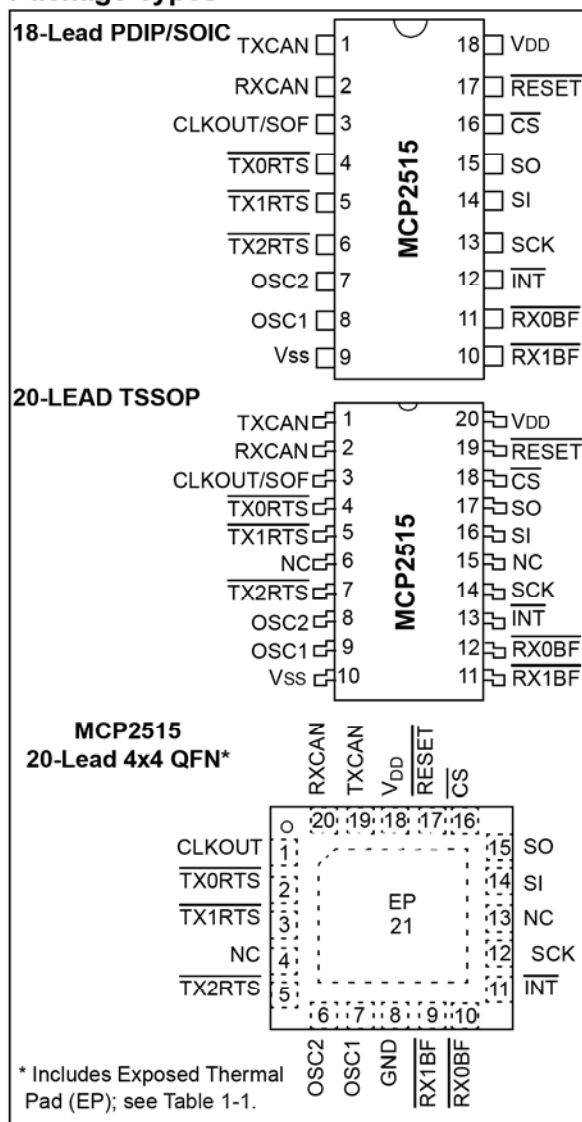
Package Types

18-Lead PDIP/SOIC

MCP2515

| Pin | Name | Pin | Name |
|---|---|---|---|
| 1 | TXCAN | 18 | VDD |
| 2 | RXCAN | 17 | $\overline{RESET}$ |
| 3 | CLKOUT/SOF | 16 | $\overline{CS}$ |
| 4 | $\overline{TX0RTS}$ | 15 | SO |
| 5 | $\overline{TX1RTS}$ | 14 | SI |
| 6 | $\overline{TX2RTS}$ | 13 | SCK |
| 7 | OSC2 | 12 | $\overline{INT}$ |
| 8 | OSC1 | 11 | $\overline{RX0BF}$ |
| 9 | Vss | 10 | $\overline{RX1BF}$ |

20-LEAD TSSOP

MCP2515

| Pin | Name | Pin | Name |
|---|---|---|---|
| 1 | TXCAN | 20 | VDD |
| 2 | RXCAN | 19 | $\overline{RESET}$ |
| 3 | CLKOUT/SOF | 18 | $\overline{CS}$ |
| 4 | $\overline{TX0RTS}$ | 17 | SO |
| 5 | $\overline{TX1RTS}$ | 16 | SI |
| 6 | NC | 15 | NC |
| 7 | $\overline{TX2RTS}$ | 14 | SCK |
| 8 | OSC2 | 13 | $\overline{INT}$ |
| 9 | OSC1 | 12 | $\overline{RX0BF}$ |
| 10 | Vss | 11 | $\overline{RX1BF}$ |

MCP2515
20-Lead 4x4 QFN*

RXCAN TXCAN $V_{DD}$ $\overline{RESET}$ $\overline{CS}$
20 19 18 17 16

CLKOUT 1
$\overline{TX0RTS}$ 2
$\overline{TX1RTS}$ 3
NC 4
$\overline{TX2RTS}$ 5

EP
21

15 SO
14 SI
13 NC
12 SCK
11 $\overline{INT}$

6 7 8 9 10
OSC2 OSC1 GND $\overline{RX1BF}$ $\overline{RX0BF}$

* Includes Exposed Thermal Pad (EP); see Table 1-1.